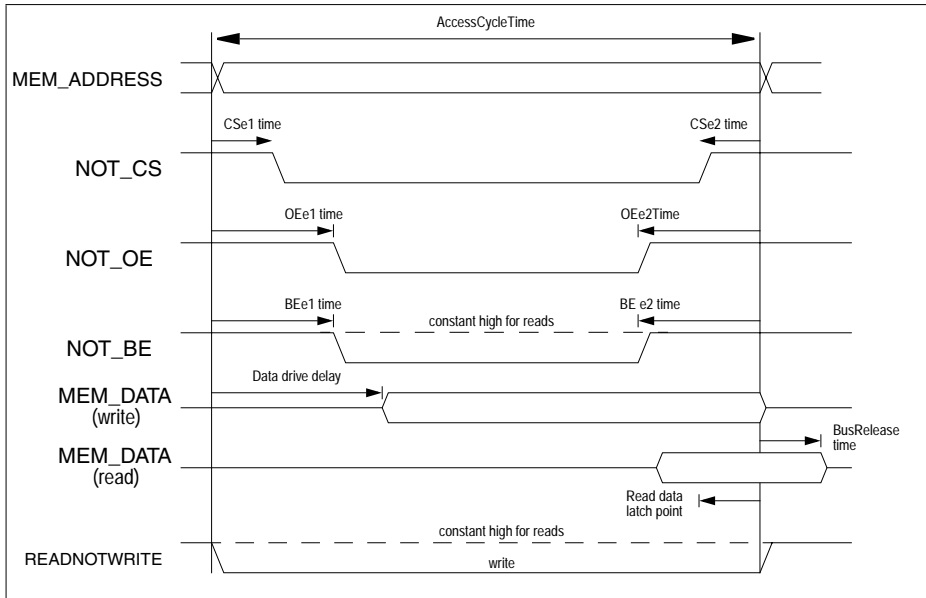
AccessCycleTime

MEM_ADDRESS

CSe1 time

CSe2 time

NOT_CS

OEe1 time

OEe2Time

NOT_OE

BEe1 time

constant high for reads

BE e2 time

NOT_BE

Data drive delay

MEM_DATA (write)

BusRelease time

MEM_DATA (read)

Read data latch point

constant high for reads

READNOTWRITE

write